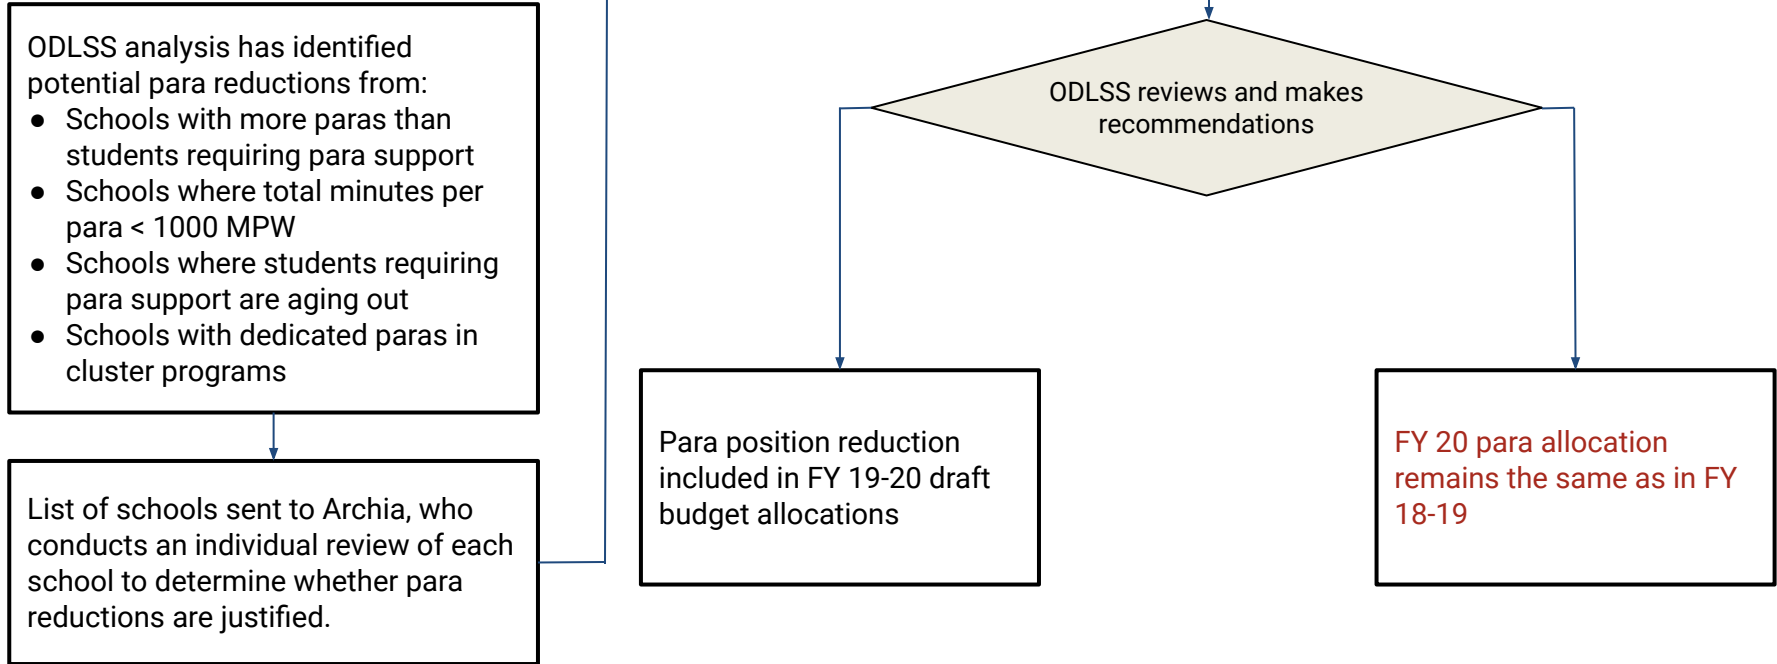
ODLSS analysis has identified potential para reductions from:
- Schools with more paras than students requiring para support
- Schools where total minutes per para < 1000 MPW
- Schools where students requiring para support are aging out
- Schools with dedicated paras in cluster programs

List of schools sent to Archia, who conducts an individual review of each school to determine whether para reductions are justified.

ODLSS reviews and makes recommendations

Para position reduction included in FY 19-20 draft budget allocations

FY 20 para allocation remains the same as in FY 18-19